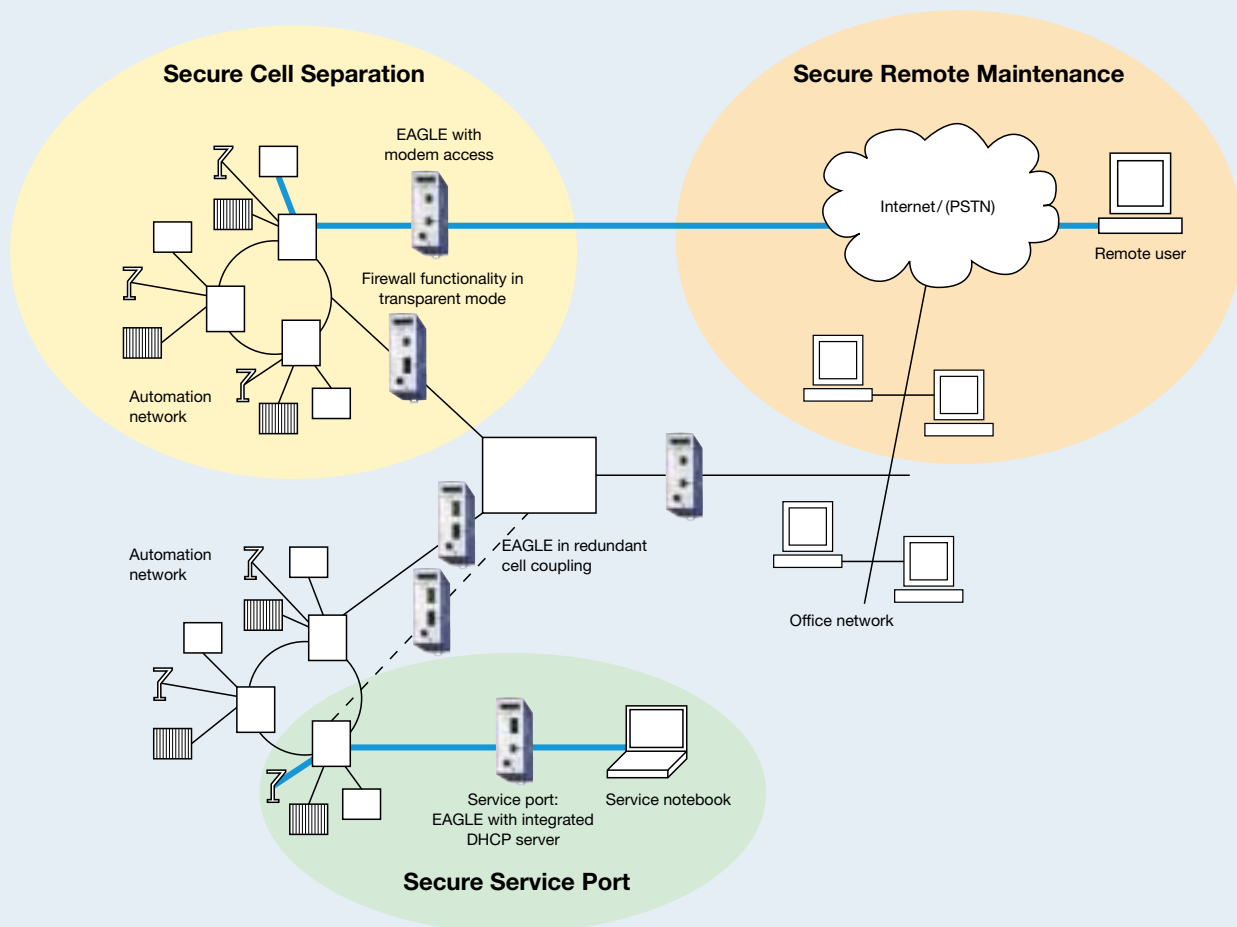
Secure Cell Separation

Secure Remote Maintenance

EAGLE with modem access

Internet/ (PSTN)

Remote user

Firewall functionality in transparent mode

Automation network

Automation network

EAGLE in redundant cell coupling

Office network

Service port: EAGLE with integrated DHCP server

Service notebook

Secure Service Port